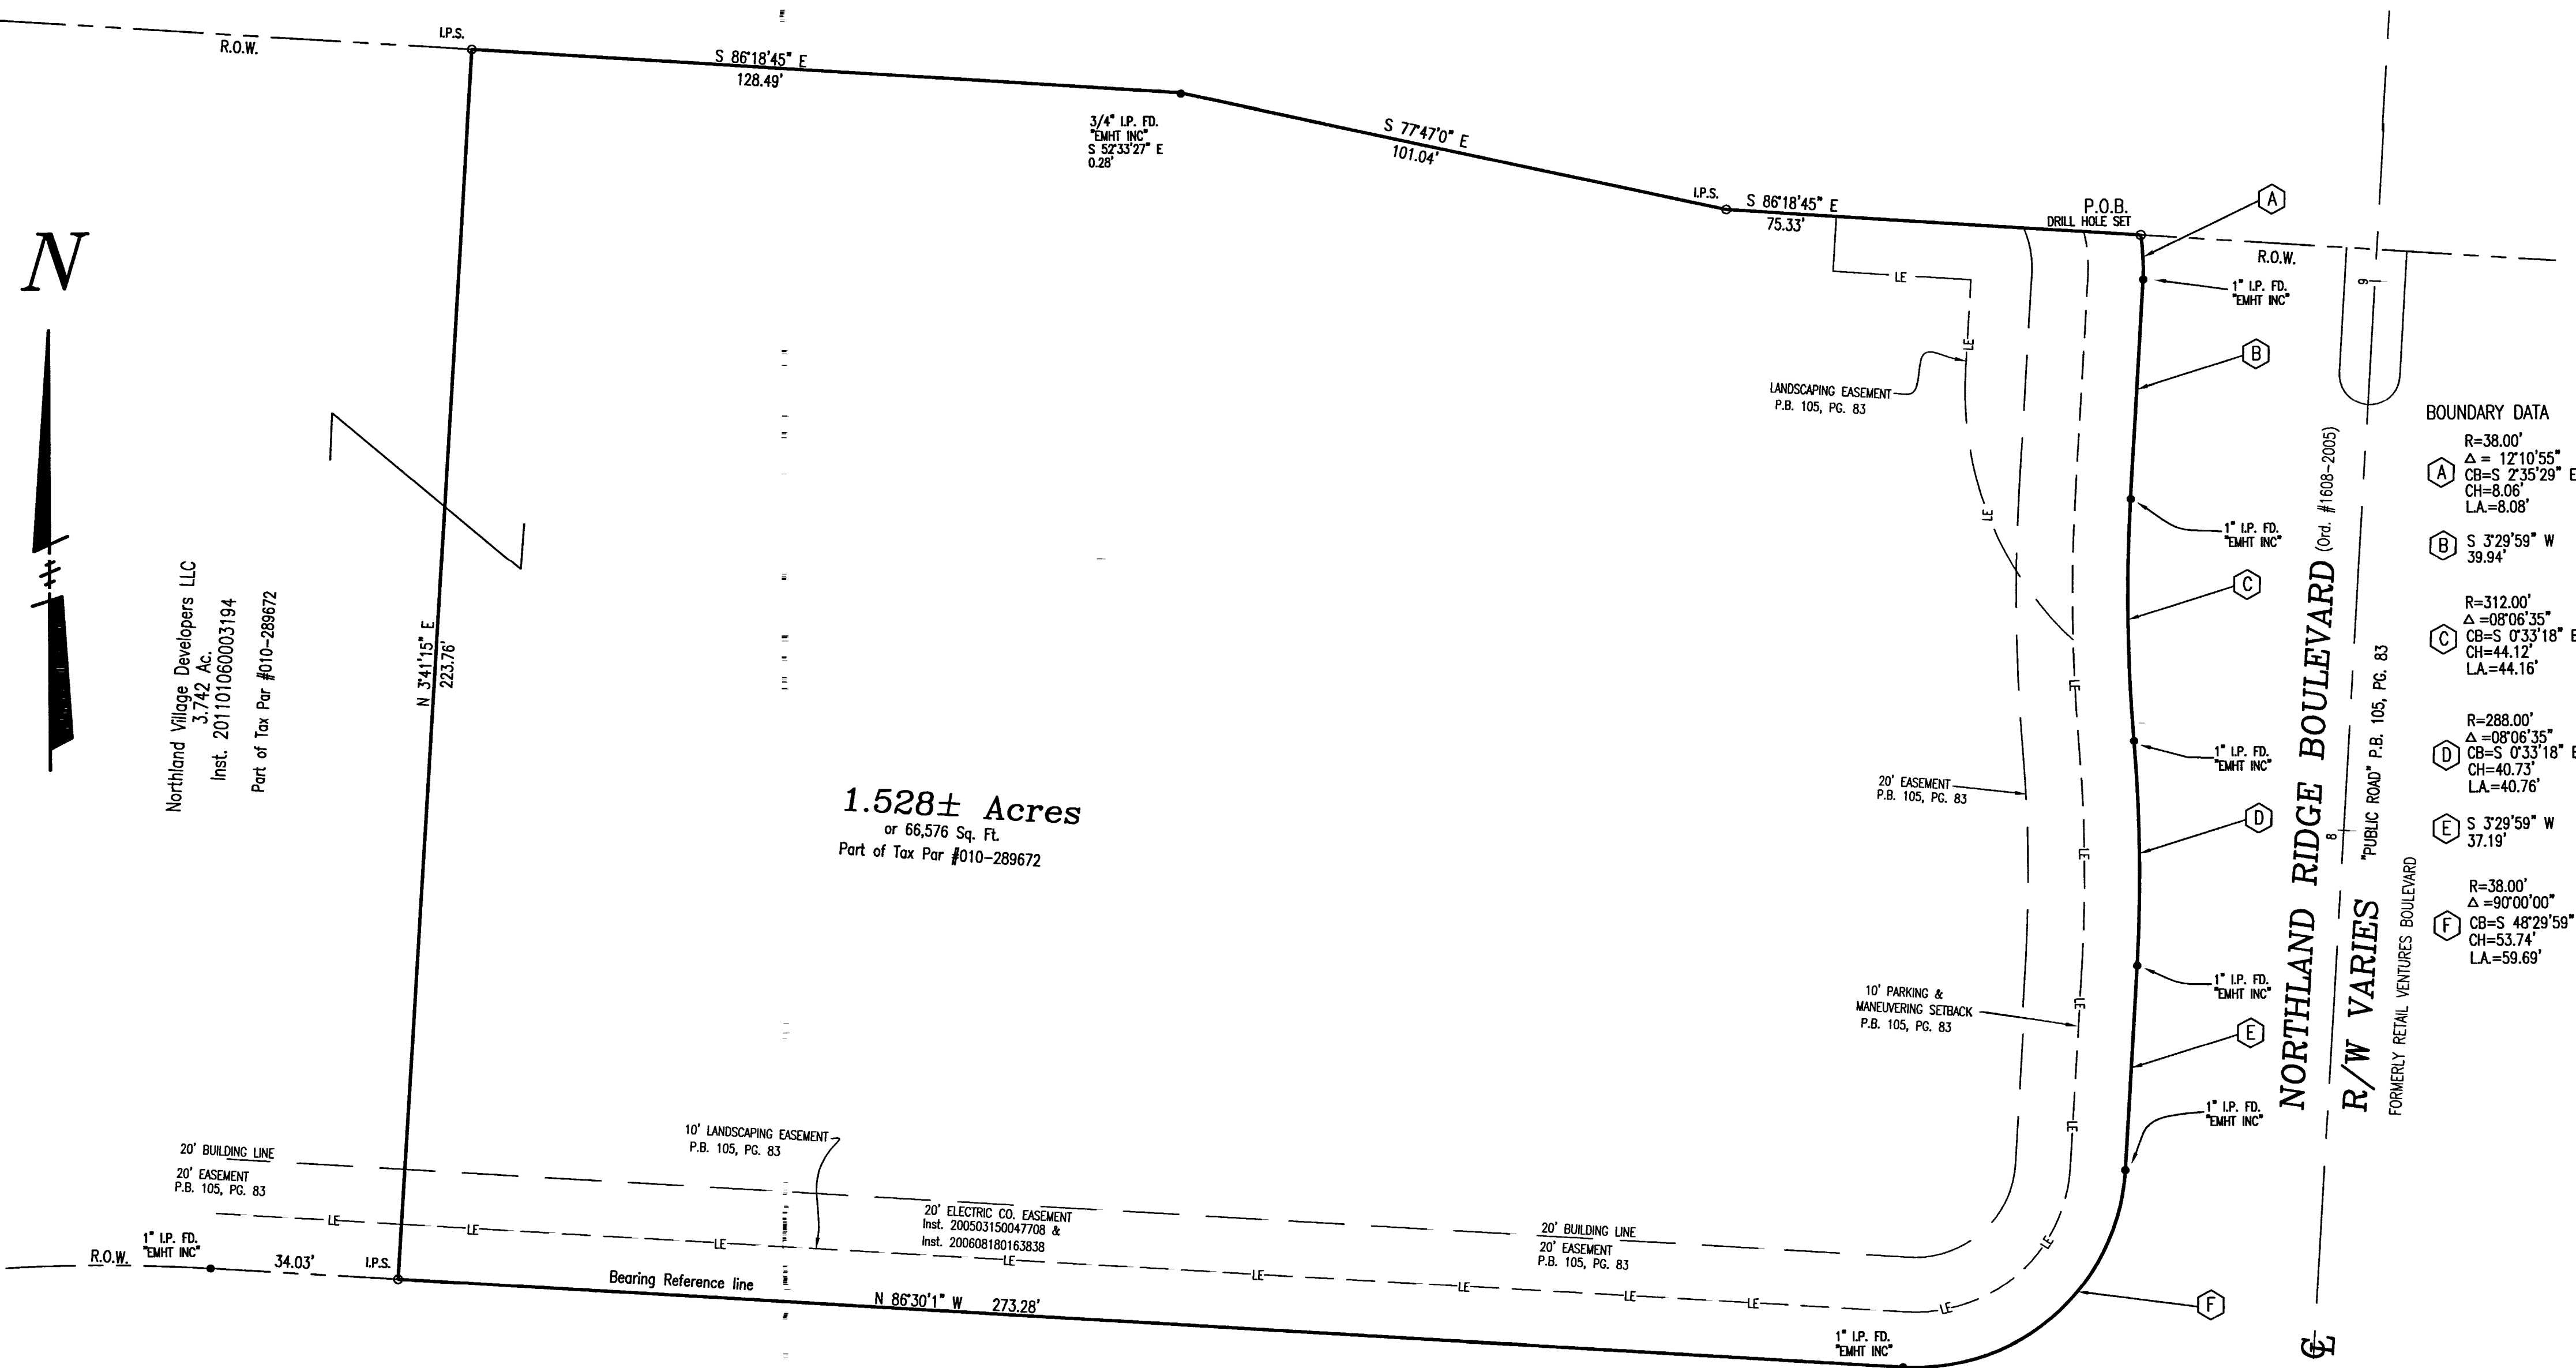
R.O.W.

I.P.S.

S 86°18'45" E
128.49'

3/4" I.P. FD.
"EMHT INC"
S 52°33'27" E
0.28'

S 77°47'0" E
101.04'

I.P.S.
S 86°18'45" E
75.33'

P.O.B.
DRILL HOLE SET

A

R.O.W.

1" I.P. FD.
"EMHT INC"

LE

LE

B

LANDSCAPING EASEMENT
P.B. 105, PG. 83

N

Northland Village Developers LLC
3.742 Ac.
Inst. 201101060003194
Part of Tax Par #010-289672

N 3°41'15" E
223.76'

LE

1" I.P. FD.
"EMHT INC"

C

NORTHLAND RIDGE BOULEVARD (Ord. #1608-2005)

R/W VARIES

"PUBLIC ROAD" P.B. 105, PG. 83

FORMERLY RETAIL VENTURES BOULEVARD

BOUNDARY DATA

A
R=38.00'
$\Delta$ = 12°10'55"
CB=S 2°35'29" E
CH=8.06'
L.A.=8.08'

B
S 3°29'59" W
39.94'

C
R=312.00'
$\Delta$ =08°06'35"
CB=S 0°33'18" E
CH=44.12'
L.A.=44.16'

D
R=288.00'
$\Delta$ =08°06'35"
CB=S 0°33'18" E
CH=40.73'
L.A.=40.76'

E
S 3°29'59" W
37.19'

F
R=38.00'
$\Delta$ =90°00'00"
CB=S 48°29'59"
CH=53.74'
L.A.=59.69'

1.528± Acres
or 66,576 Sq. Ft.
Part of Tax Par #010-289672

20' EASEMENT
P.B. 105, PG. 83

1" I.P. FD.
"EMHT INC"

D

1" I.P. FD.
"EMHT INC"

E

10' PARKING &
MANEUVERING SETBACK
P.B. 105, PG. 83

1" I.P. FD.
"EMHT INC"

10' LANDSCAPING EASEMENT
P.B. 105, PG. 83

20' BUILDING LINE
20' EASEMENT
P.B. 105, PG. 83

LE

LE

LE

20' ELECTRIC CO. EASEMENT
Inst. 200503150047708 &
Inst. 200608180163838

LE

20' BUILDING LINE
20' EASEMENT
P.B. 105, PG. 83

1" I.P. FD.
"EMHT INC"
R.O.W.
34.03'
I.P.S.

Bearing Reference line

N 86°30'1" W 273.28'

LE LE LE LE LE

F

1" I.P. FD.
"EMHT INC"

℄